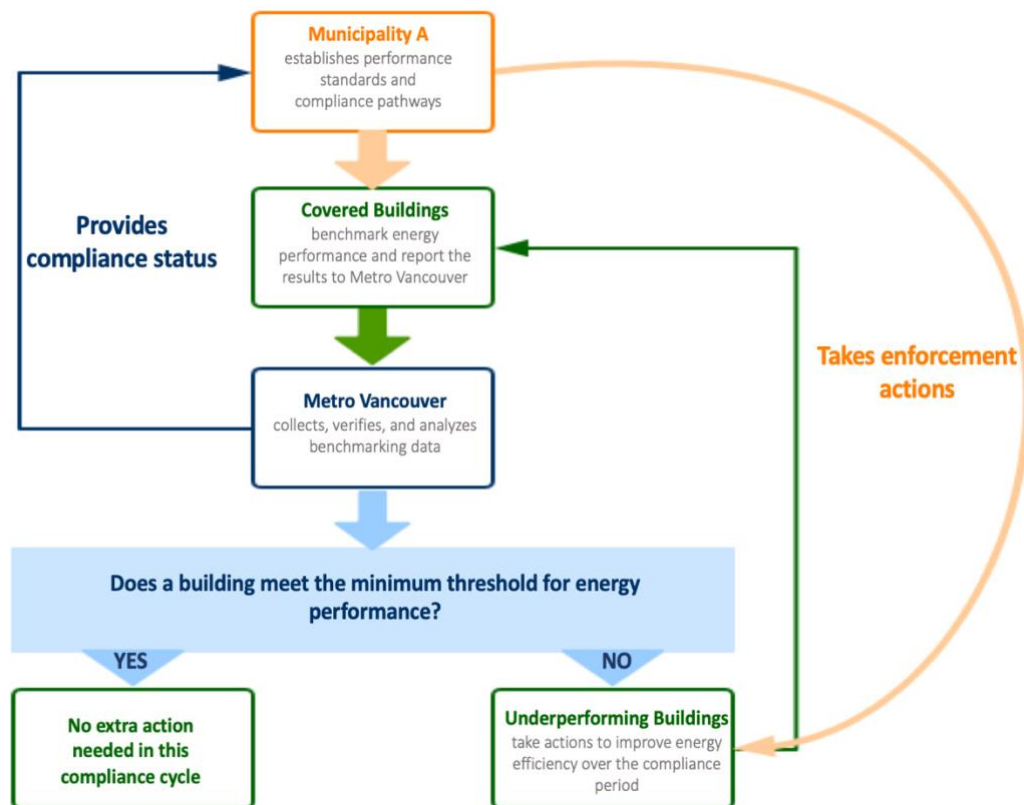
Municipality A
establishes performance standards and compliance pathways

Provides compliance status

Takes enforcement actions

Covered Buildings
benchmark energy performance and report the results to Metro Vancouver

Metro Vancouver
collects, verifies, and analyzes benchmarking data

Does a building meet the minimum threshold for energy performance?

YES

NO

No extra action needed in this compliance cycle

Underperforming Buildings
take actions to improve energy efficiency over the compliance period